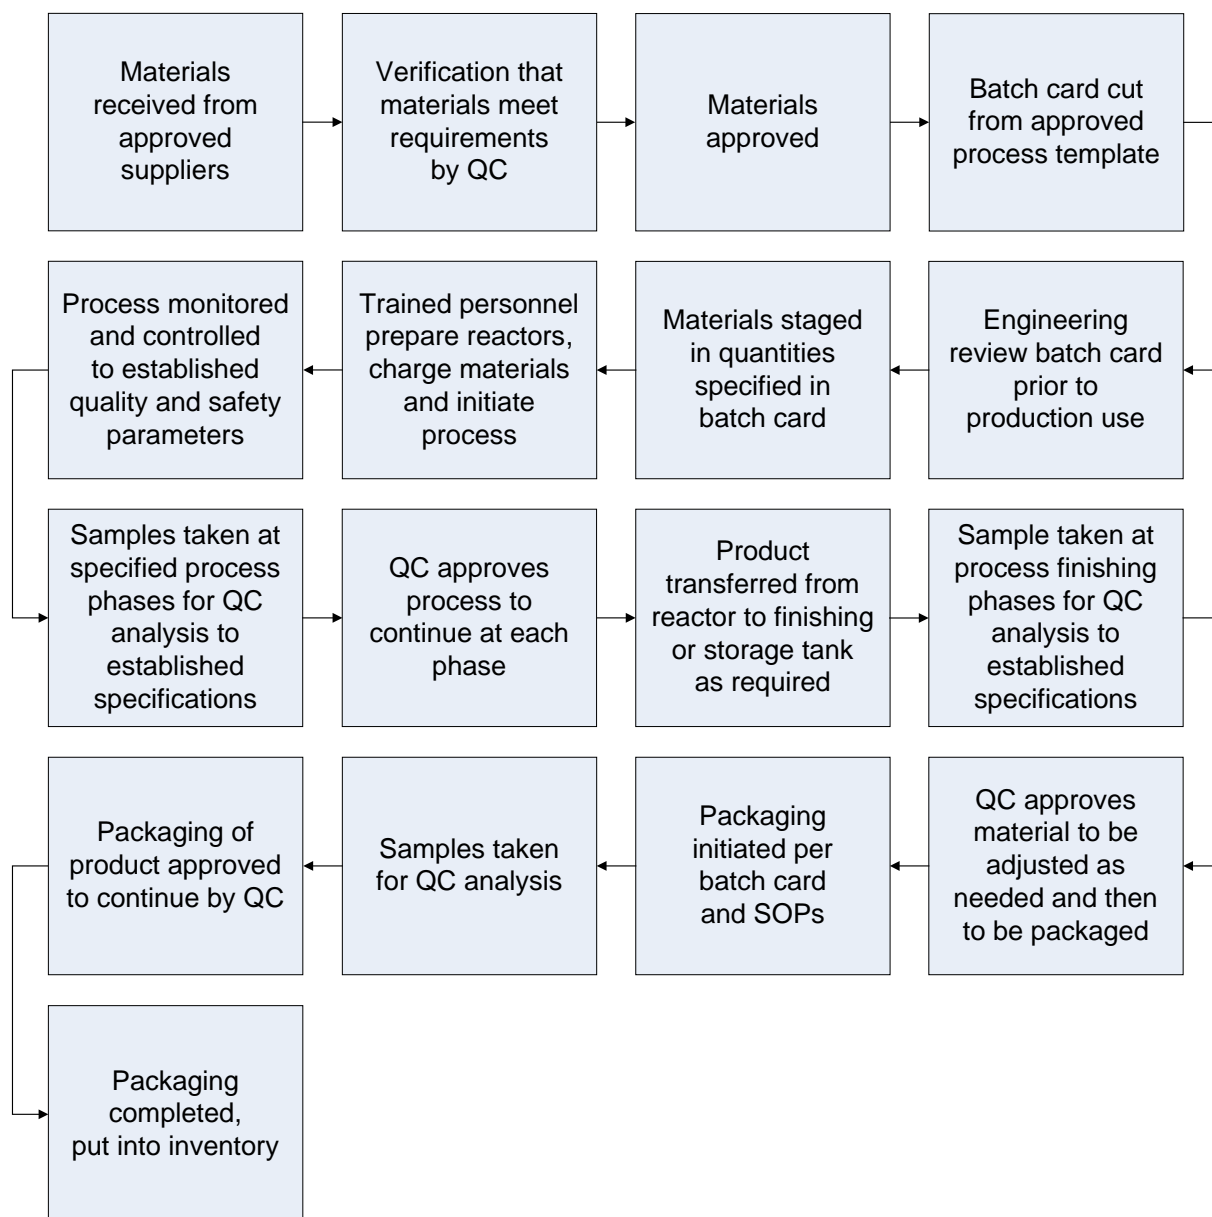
Materials received from approved suppliers

Verification that materials meet requirements by QC

Materials approved

Batch card cut from approved process template

Engineering review batch card prior to production use

Materials staged in quantities specified in batch card

Trained personnel prepare reactors, charge materials and initiate process

Process monitored and controlled to established quality and safety parameters

Samples taken at specified process phases for QC analysis to established specifications

QC approves process to continue at each phase

Product transferred from reactor to finishing or storage tank as required

Sample taken at process finishing phases for QC analysis to established specifications

QC approves material to be adjusted as needed and then to be packaged

Packaging initiated per batch card and SOPs

Samples taken for QC analysis

Packaging of product approved to continue by QC

Packaging completed, put into inventory